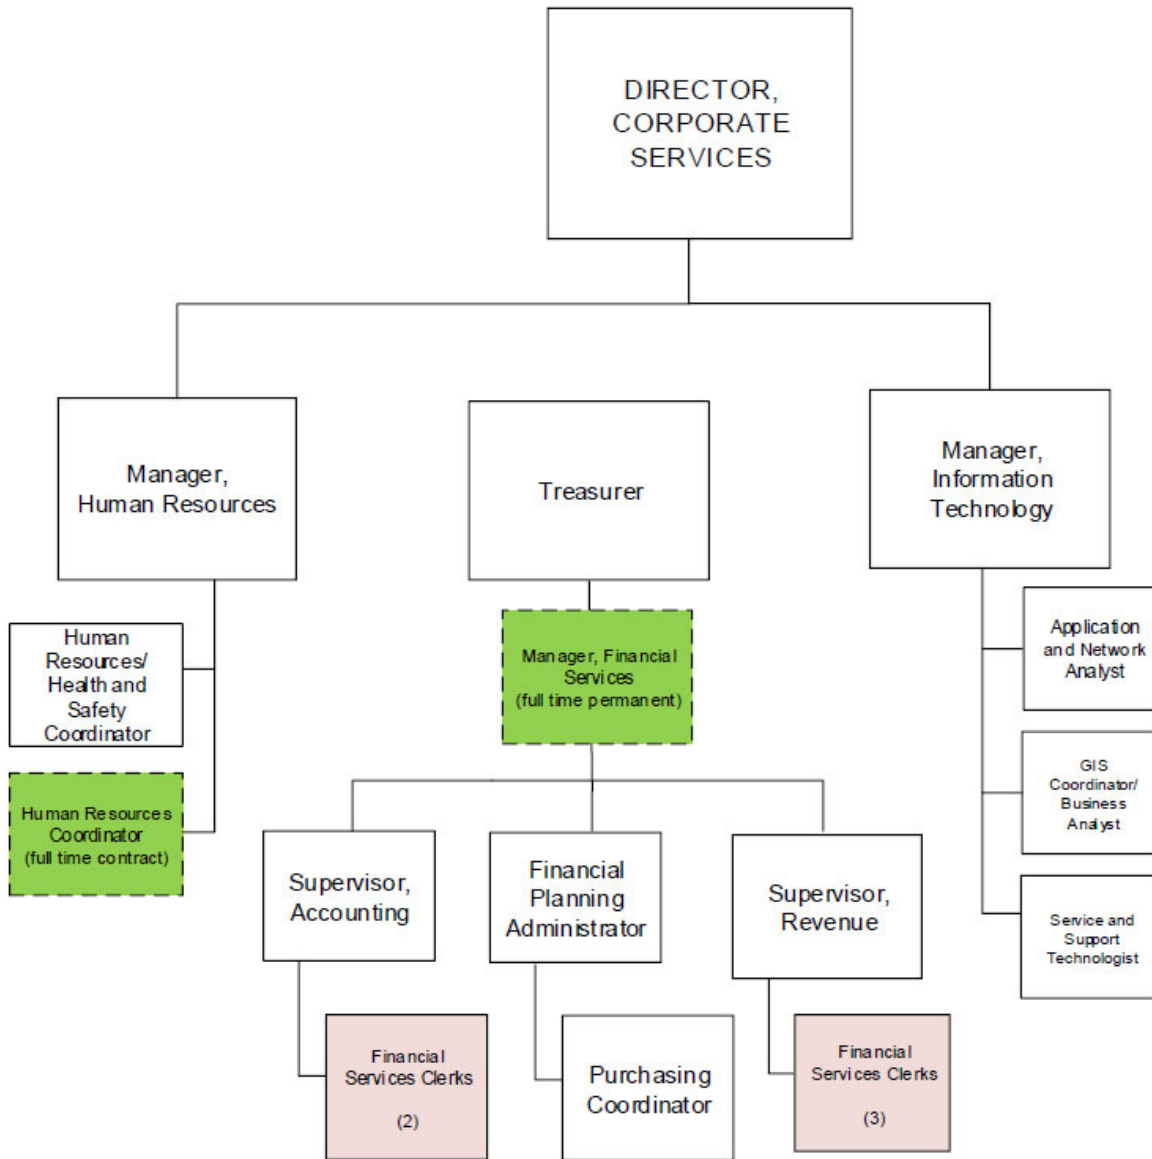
DIRECTOR, CORPORATE SERVICES

Manager, Human Resources

Human Resources/ Health and Safety Coordinator

Human Resources Coordinator (full time contract)

Treasurer

Manager, Financial Services (full time permanent)

Supervisor, Accounting

Financial Services Clerks (2)

Financial Planning Administrator

Purchasing Coordinator

Supervisor, Revenue

Financial Services Clerks (3)

Manager, Information Technology

Application and Network Analyst

GIS Coordinator/ Business Analyst

Service and Support Technologist